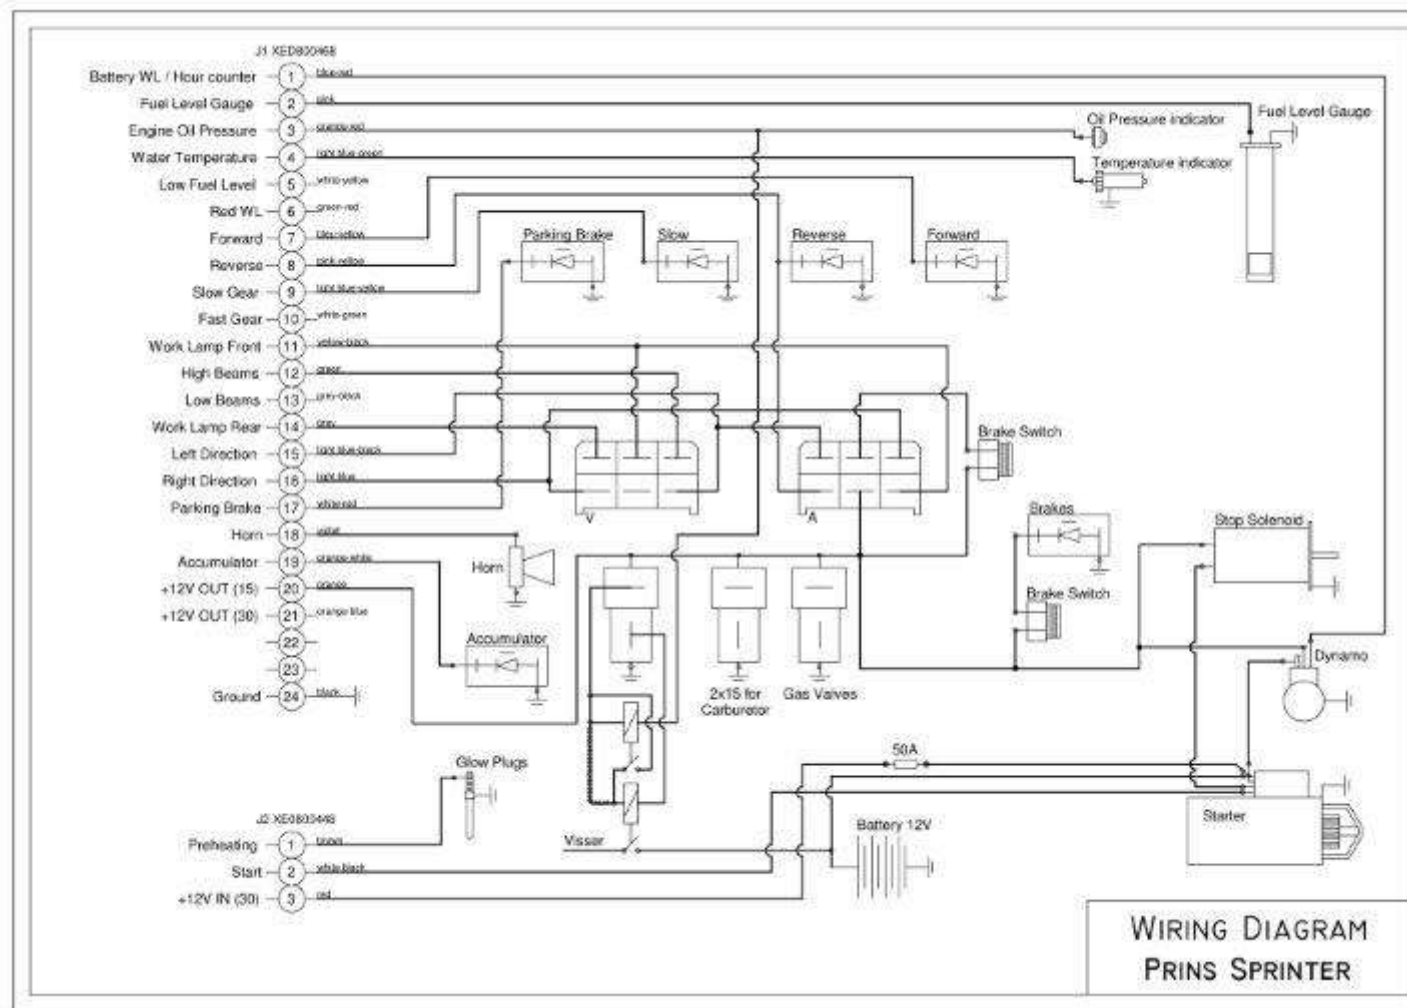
J1 XED800468

Battery WL / Hour counter 1 blue-red
Fuel Level Gauge 2 pink
Engine Oil Pressure 3 orange-red
Water Temperature 4 light blue-green
Low Fuel Level 5 white-yellow
Red WL 6 green-red
Forward 7 blue-yellow
Reverse 8 pink-yellow
Slow Gear 9 light blue-yellow
Fast Gear 10 white-green
Work Lamp Front 11 yellow-black
High Beams 12 green
Low Beams 13 grey-black
Work Lamp Rear 14 grey
Left Direction 15 light blue-black
Right Direction 16 light blue
Parking Brake 17 white-red
Horn 18 violet
Accumulator 19 orange-white
+12V OUT (15) 20 orange
+12V OUT (30) 21 orange-blue
22
23
Ground 24 black

Oil Pressure indicator
Fuel Level Gauge
Temperature indicator
Parking Brake
Slow
Reverse
Forward
Brake Switch
V
A
Brakes
Stop Solenoid
Horn
Brake Switch
Accumulator
Dynamo
2x15 for Carburetor
Gas Valves
50A
Glow Plugs

J2 XE0803448
Preheating 1 brown
Start 2 white-black
+12V IN (30) 3 red

Battery 12V
Starter
Visser

WIRING DIAGRAM
PRINS SPRINTER